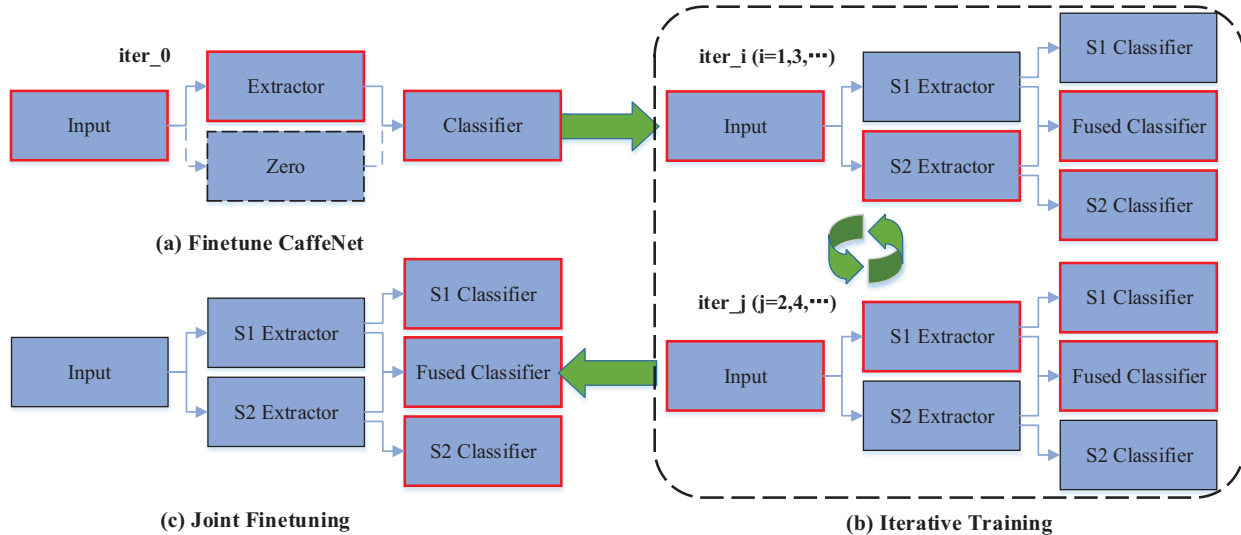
iter_0

Input

Extractor

Zero

Classifier

(a) Finetune CaffeNet

iter_i (i=1,3,···)

Input

S1 Extractor

S2 Extractor

S1 Classifier

Fused Classifier

S2 Classifier

iter_j (j=2,4,···)

Input

S1 Extractor

S2 Extractor

S1 Classifier

Fused Classifier

S2 Classifier

(b) Iterative Training

Input

S1 Extractor

S2 Extractor

S1 Classifier

Fused Classifier

S2 Classifier

(c) Joint Finetuning